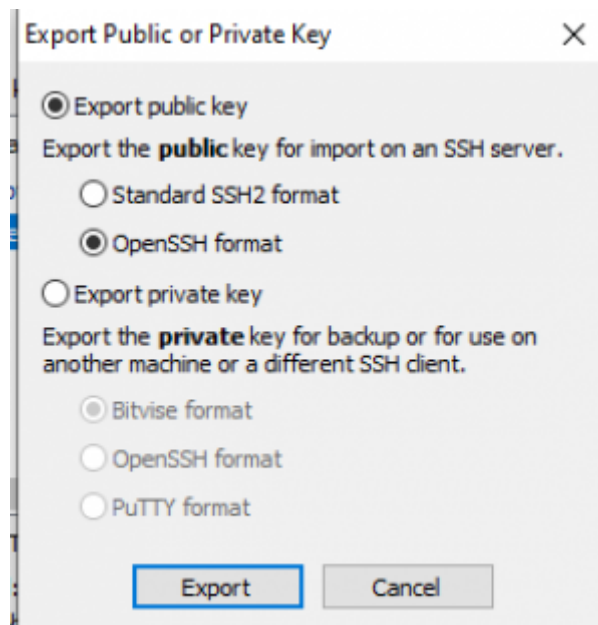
Export Public or Private Key ×

Export public key

Export the **public** key for import on an SSH server.

Standard SSH2 format

OpenSSH format

Export private key

Export the **private** key for backup or for use on another machine or a different SSH client.

Bitvise format

OpenSSH format

PuTTY format

Export Cancel